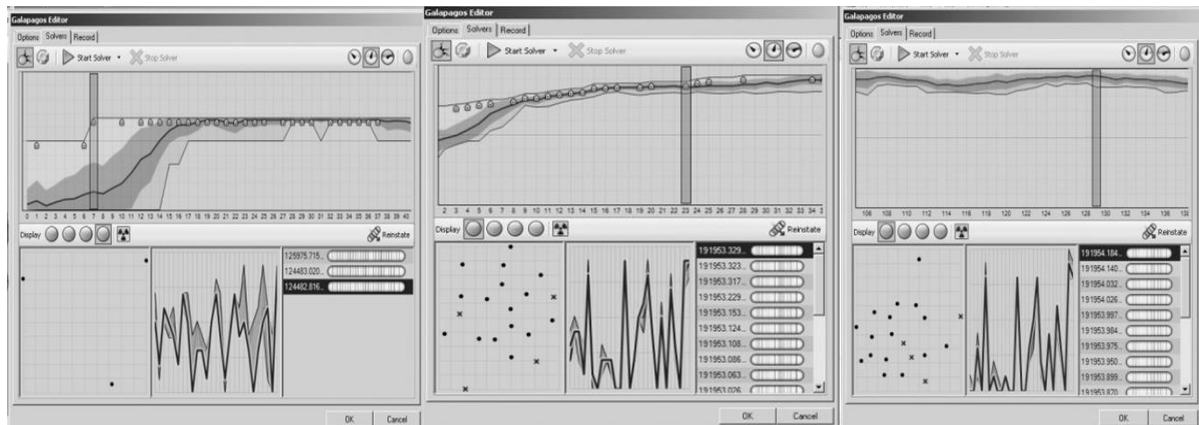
Galapagos Editor
Options Solvers Record
Start Solver Stop Solver
0 1 2 3 4 5 6 7 8 9 10 11 12 13 14 15 16 17 18 19 20 21 22 23 24 25 26 27 28 29 30 31 32 33 34 35 36 37 38 39 40
Display
Reinstate
125975.715...
124483.020...
124482.816...
OK Cancel

Galapagos Editor
Options Solvers Record
Start Solver Stop Solver
2 3 4 5 6 7 8 9 10 11 12 13 14 15 16 17 18 19 20 21 22 23 24 25 26 27 28 29 30 31 32 33 34 3
Display
Reinstate
191953.329...
191953.323...
191953.317...
191953.229...
191953.153...
191953.124...
191953.108...
191953.086...
191953.063...
191953.026...
OK Cancel

Galapagos Editor
Options Solvers Record
Start Solver Stop Solver
106 108 110 112 114 116 118 120 122 124 126 128 130 132 134 136 13
Display
Reinstate
191954.184...
191954.140...
191954.032...
191954.026...
191953.997...
191953.984...
191953.975...
191953.950...
191953.899...
191953.870...
OK Cancel